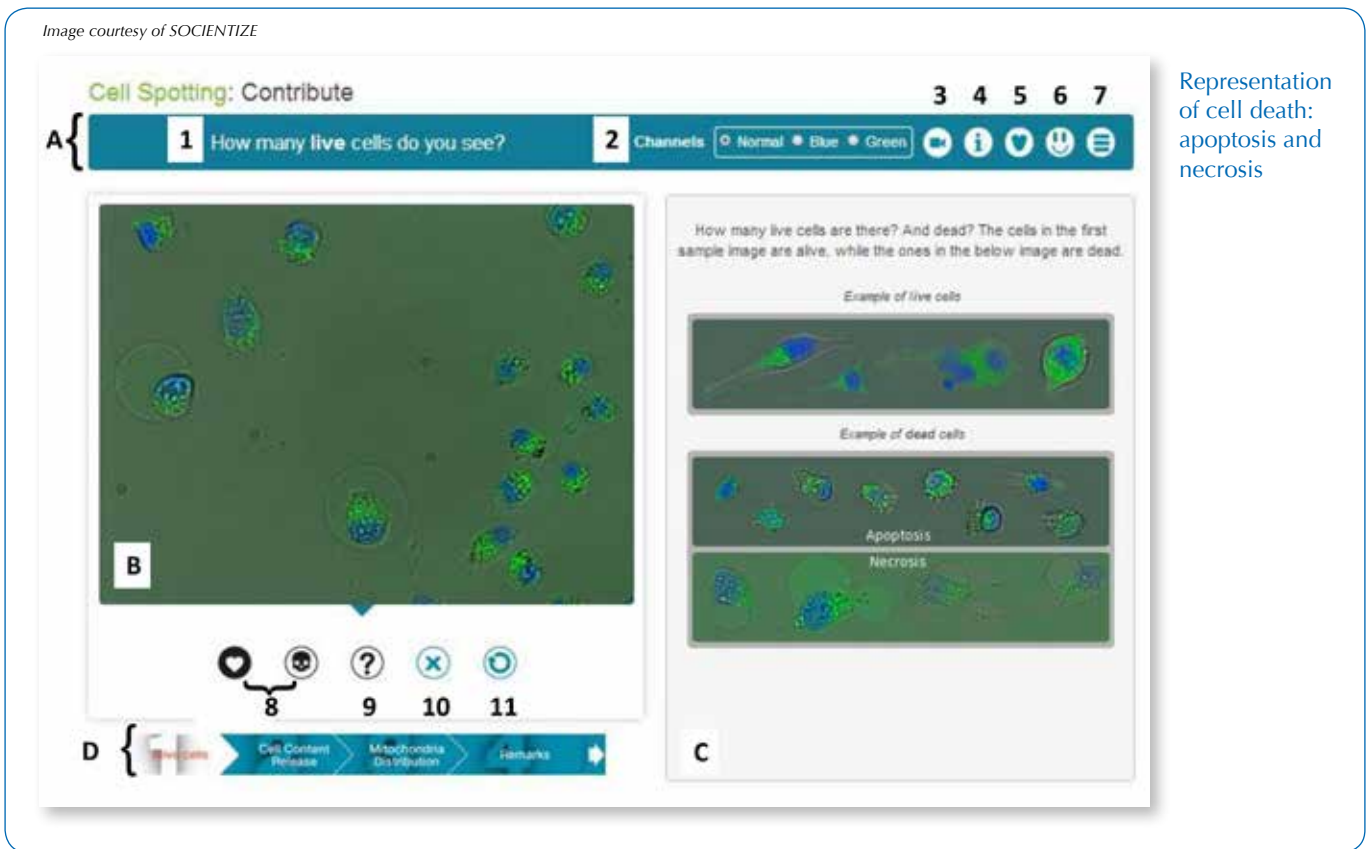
Image courtesy of SOCIENTIZE

Cell Spotting: Contribute

A

1 How many **live** cells do you see?

2 Channels Normal Blue Green

3 4 5 6 7

B

8 9 10 11

D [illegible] Cells Cell Content Release Mitochondria Distribution Remarks

How many live cells are there? And dead? The cells in the first sample image are alive, while the ones in the below image are dead.

Example of live cells

Example of dead cells

Apoptosis

Necrosis

C

Representation of cell death: apoptosis and necrosis